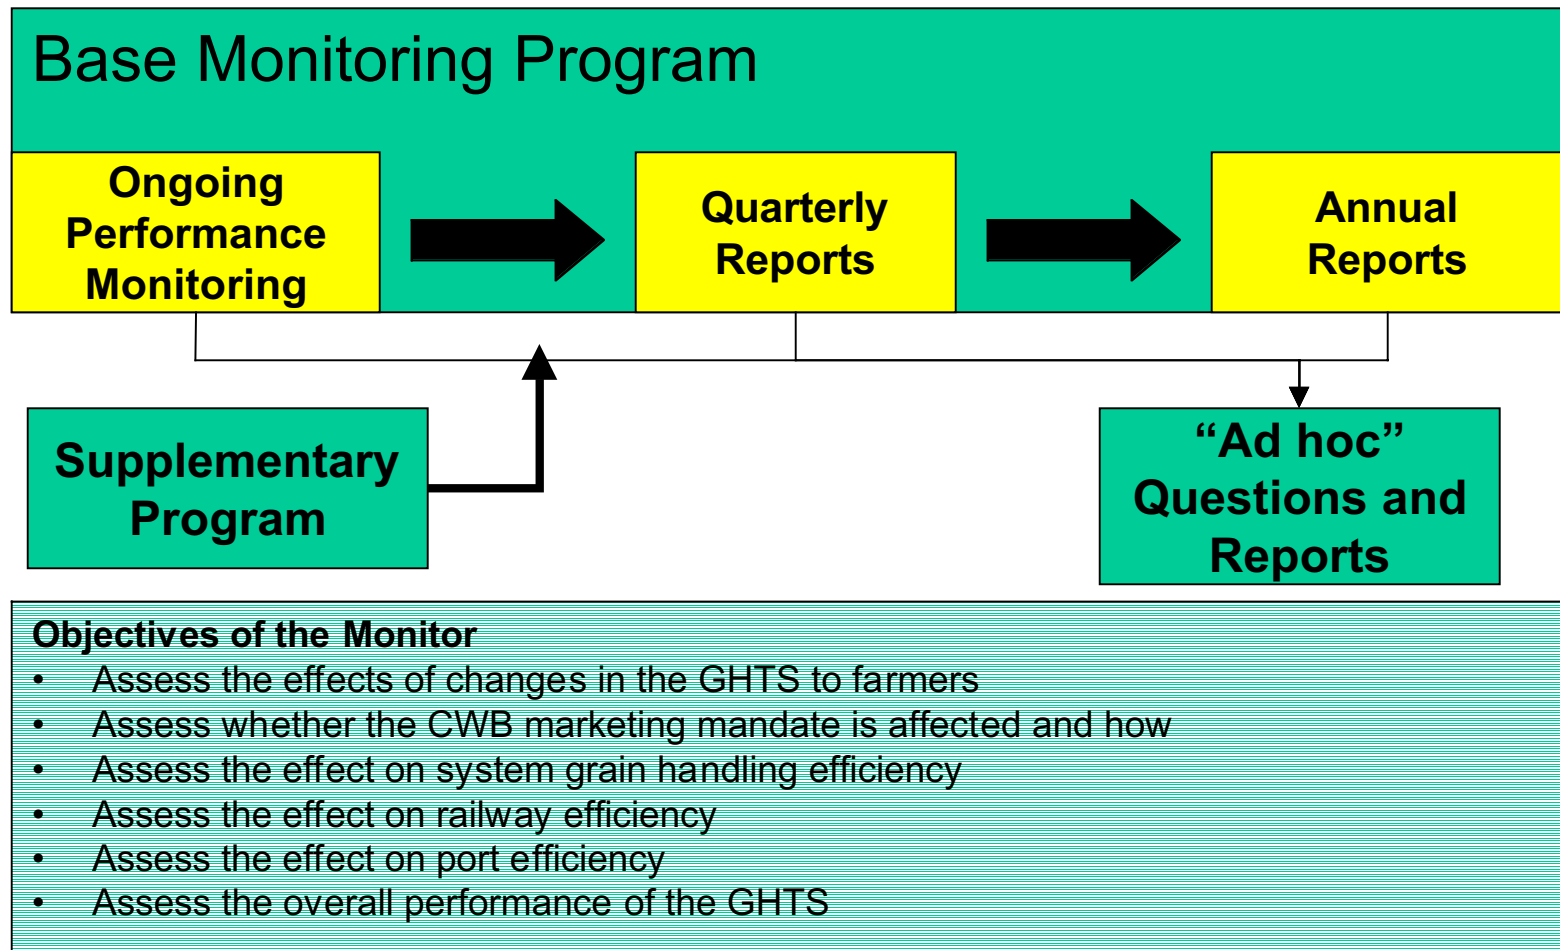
Base Monitoring Program

Ongoing Performance Monitoring

Quarterly Reports

Annual Reports

Supplementary Program

“Ad hoc” Questions and Reports

Objectives of the Monitor
• Assess the effects of changes in the GHTS to farmers
• Assess whether the CWB marketing mandate is affected and how
• Assess the effect on system grain handling efficiency
• Assess the effect on railway efficiency
• Assess the effect on port efficiency
• Assess the overall performance of the GHTS